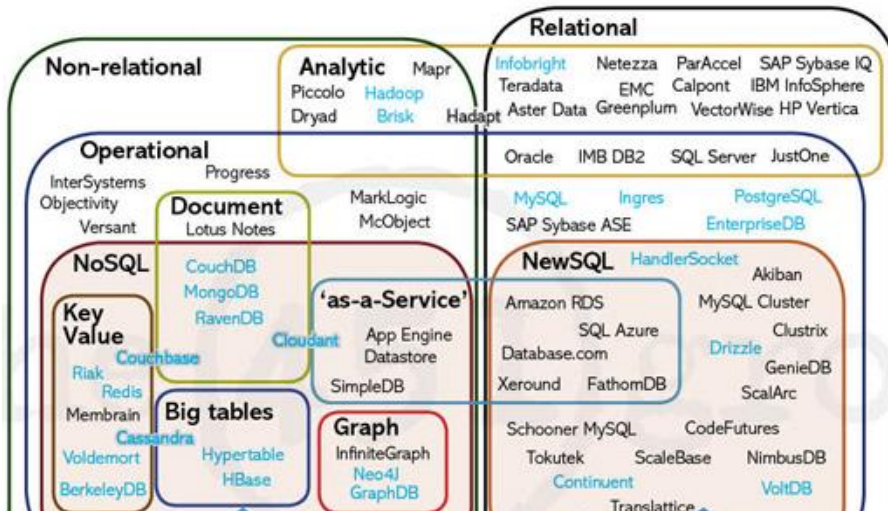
Relational

Non-relational

Analytic

Mapr

Piccolo

Hadoop

Dryad

Brisk

Hadapt

Infobright

Netezza

ParAccel

SAP Sybase IQ

Teradata

EMC

Calpont

IBM InfoSphere

Aster Data

Greenplum

VectorWise

HP Vertica

Operational

Progress

InterSystems

Objectivity

Versant

Oracle

IMB DB2

SQL Server

JustOne

Document

Lotus Notes

MarkLogic

McObject

MySQL

Ingres

PostgreSQL

SAP Sybase ASE

EnterpriseDB

NoSQL

CouchDB

MongoDB

RavenDB

NewSQL

HandlerSocket

Akiban

MySQL Cluster

Clustrix

Drizzle

GenieDB

ScalArc

Key Value

Couchbase

Riak

Redis

Membrain

Cloudant

'as-a-Service'

App Engine Datastore

SimpleDB

Amazon RDS

SQL Azure

Database.com

Xeround

FathomDB

Big tables

Cassandra

Voldemort

BerkeleyDB

Hypertable

HBase

Graph

InfiniteGraph

Neo4J

GraphDB

Schooner MySQL

CodeFutures

Tokutek

ScaleBase

NimbusDB

Continuent

VoltDB

Translattice